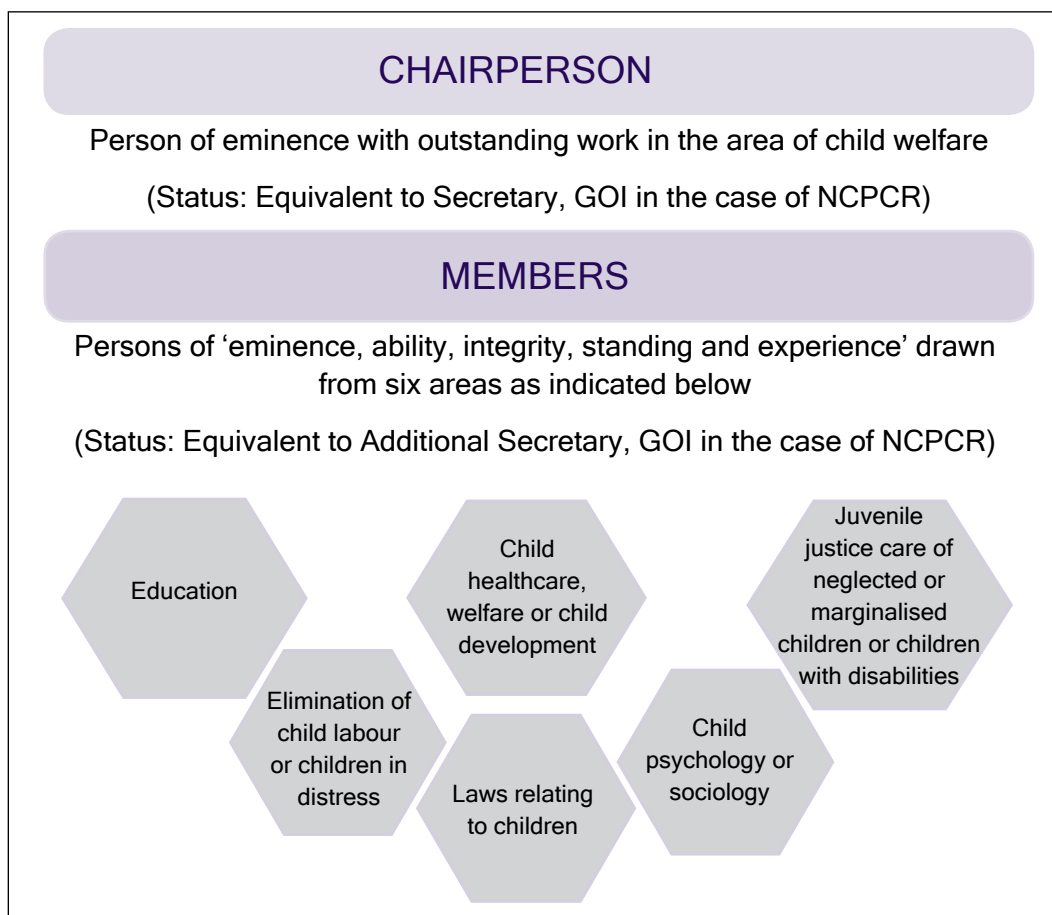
CHAIRPERSON

Person of eminence with outstanding work in the area of child welfare

(Status: Equivalent to Secretary, GOI in the case of NCPCR)

MEMBERS

Persons of 'eminence, ability, integrity, standing and experience' drawn from six areas as indicated below

(Status: Equivalent to Additional Secretary, GOI in the case of NCPCR)

Education

Child healthcare, welfare or child development

Juvenile justice care of neglected or marginalised children or children with disabilities

Elimination of child labour or children in distress

Laws relating to children

Child psychology or sociology